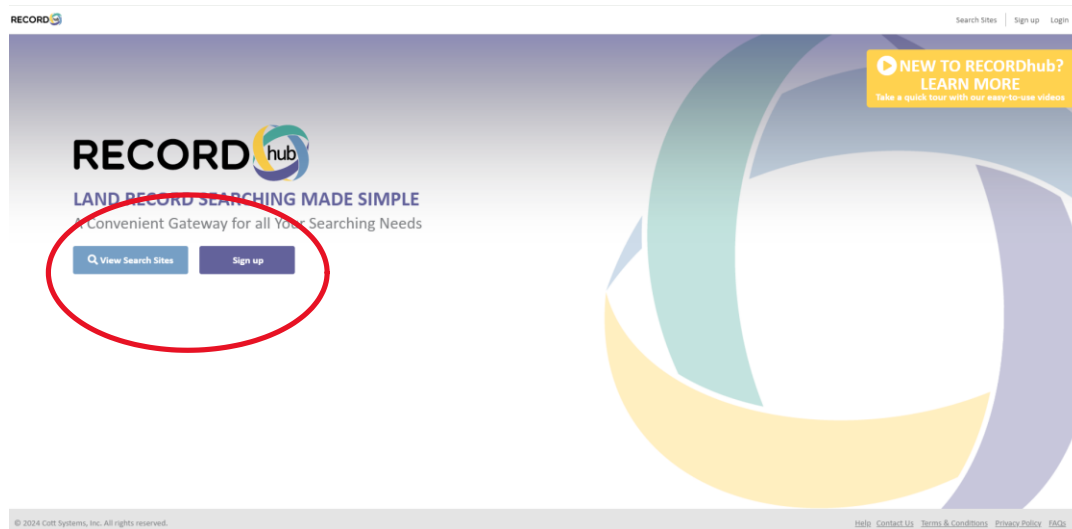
RECORD

Search Sites | Sign up | Login

NEW TO RECORDhub? LEARN MORE
Take a quick tour with our easy-to-use videos

RECORD hub

LAND RECORD SEARCHING MADE SIMPLE
A Convenient Gateway for all Your Searching Needs

View Search Sites

Sign up

© 2024 Cott Systems, Inc. All rights reserved.

Help Contact Us Terms & Conditions Privacy Policy FAQs